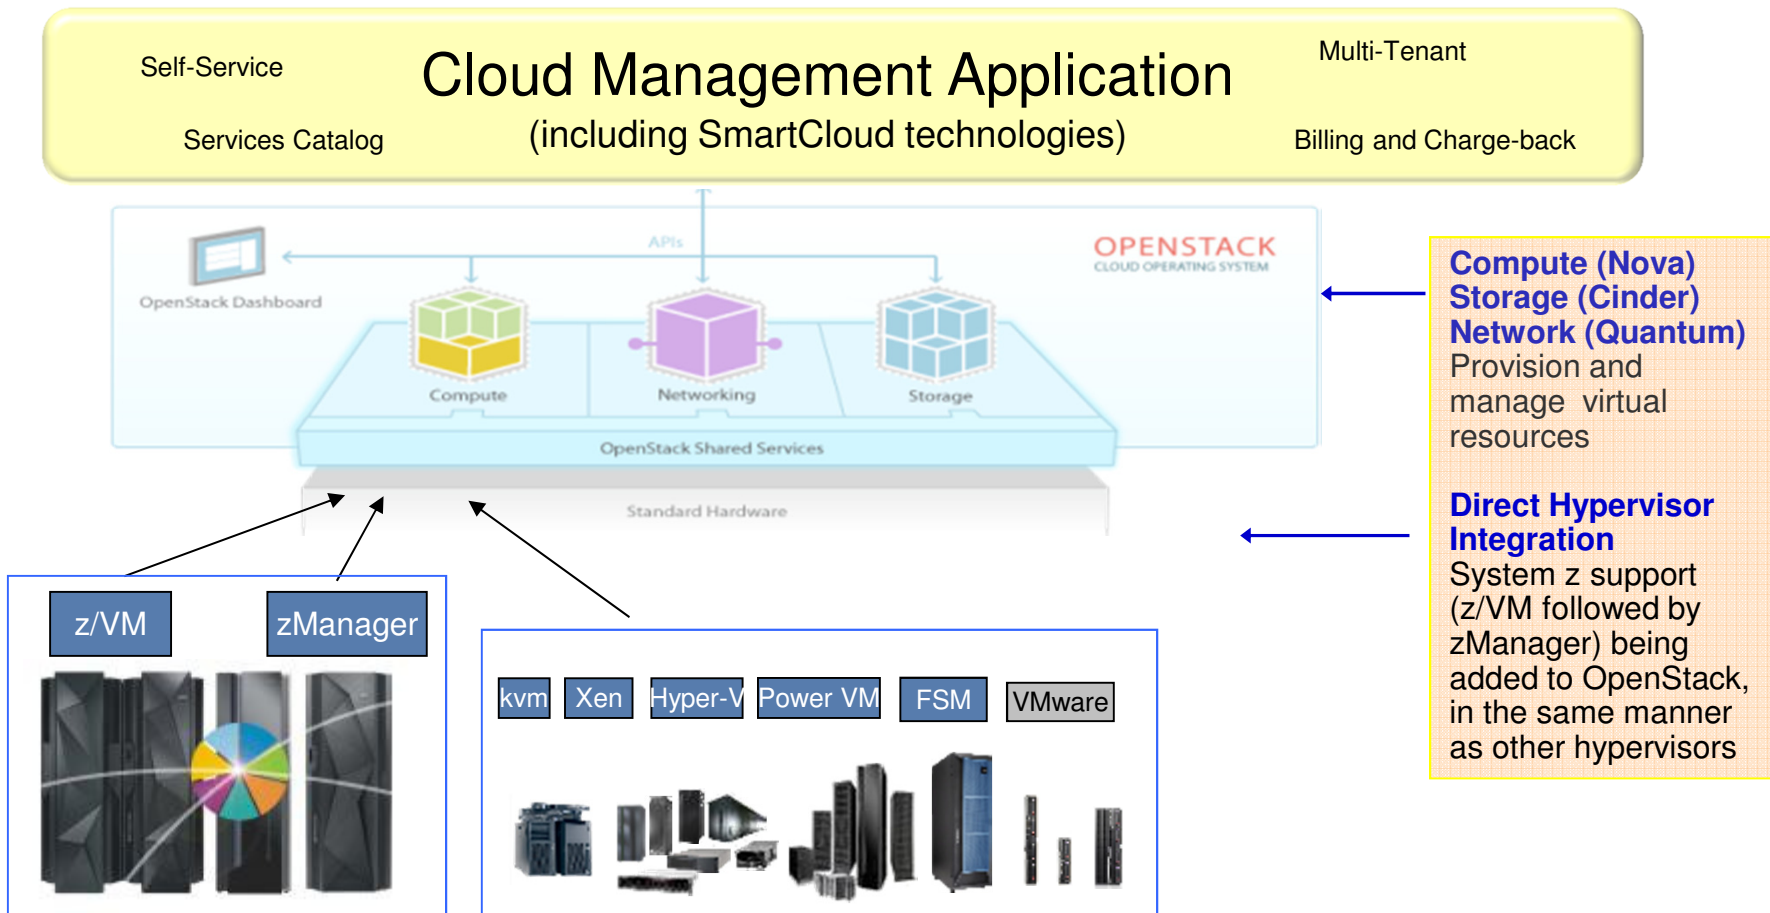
Self-Service

Cloud Management Application

(including SmartCloud technologies)

Multi-Tenant

Services Catalog

Billing and Charge-back

APIs

OPENSTACK
CLOUD OPERATING SYSTEM

OpenStack Dashboard

Compute

Networking

Storage

OpenStack Shared Services

Standard Hardware

Compute (Nova)
Storage (Cinder)
Network (Quantum)
Provision and manage virtual resources

Direct Hypervisor Integration
System z support (z/VM followed by zManager) being added to OpenStack, in the same manner as other hypervisors

z/VM

zManager

kvm

Xen

Hyper-V

Power VM

FSM

VMware